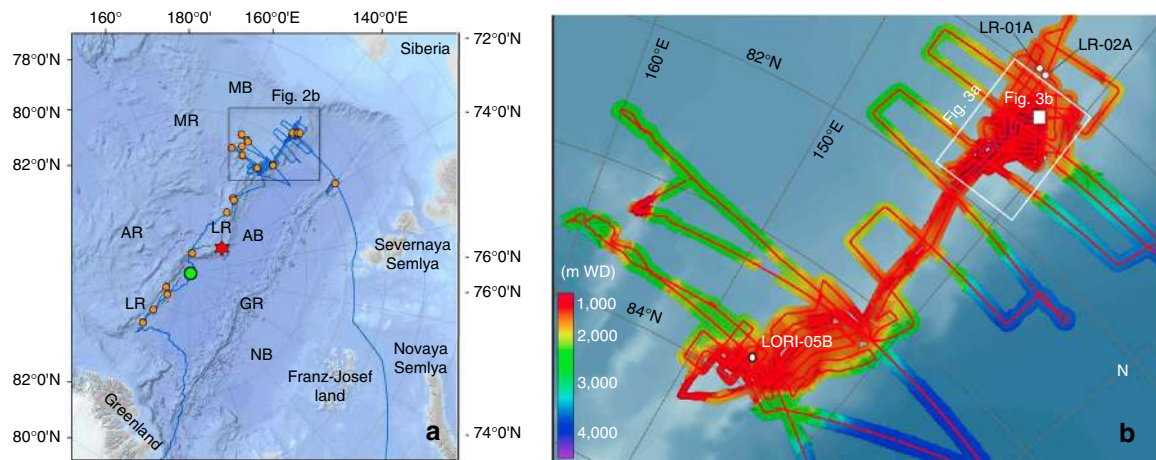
160° 180°0' 160°0'E 140°0'E

78°0'N
80°0'N
82°0'N
82°0'N
80°0'N

72°0'N
74°0'N
76°0'N
76°0'N
74°0'N

Siberia
MB
Fig. 2b
MR
AR
LR
AB
Severnaya Semlya
LR
GR
NB
Novaya Semlya
Franz-Josef land
Greenland
a

160°E
82°N
150°E
LR-01A
LR-02A
Fig. 3a
Fig. 3b
(m WD)
1,000
2,000
3,000
4,000
84°N
LORI-05B
N
b